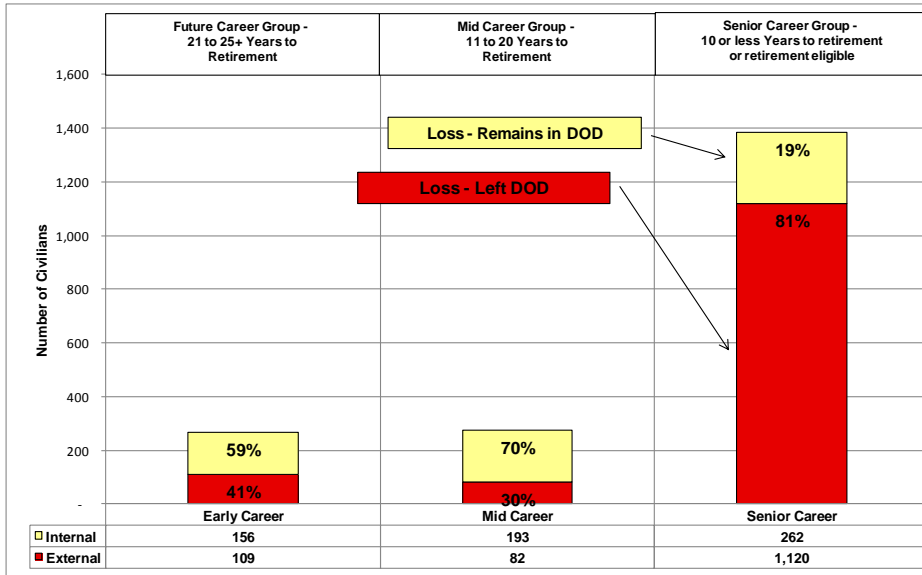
| Future Career Group - 21 to 25+ Years to Retirement | Mid Career Group - 11 to 20 Years to Retirement | Senior Career Group - 10 or less Years to retirement or retirement eligible |
|---|---|---|

1,600
1,400
1,200
1,000
800
600
400
200
-

Number of Civilians

Loss - Remains in DOD
Loss - Left DOD

59%
41%
70%
30%
19%
81%

| | Early Career | Mid Career | Senior Career |
|---|---|---|---|
| Internal | 156 | 193 | 262 |
| External | 109 | 82 | 1,120 |